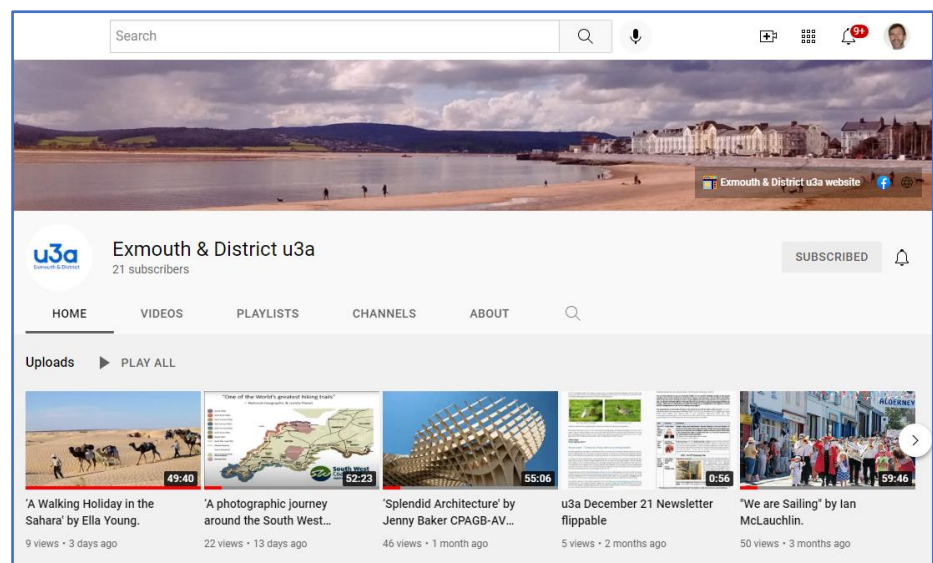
Search

9+

Exmouth & District u3a website

u3a Exmouth & District

Exmouth & District u3a
21 subscribers

SUBSCRIBED

HOME VIDEOS PLAYLISTS CHANNELS ABOUT

Uploads PLAY ALL

49:40
'A Walking Holiday in the Sahara' by Ella Young.
9 views • 3 days ago

"One of the World's greatest hiking trails"
South West
52:23
'A photographic journey around the South West...
22 views • 13 days ago

55:06
'Splendid Architecture' by Jenny Baker CPAGB-AV...
46 views • 1 month ago

0:56
u3a December 21 Newsletter flippable
5 views • 2 months ago

ALDERNEY
59:46
"We are Sailing" by Ian McLauchlin.
50 views • 3 months ago